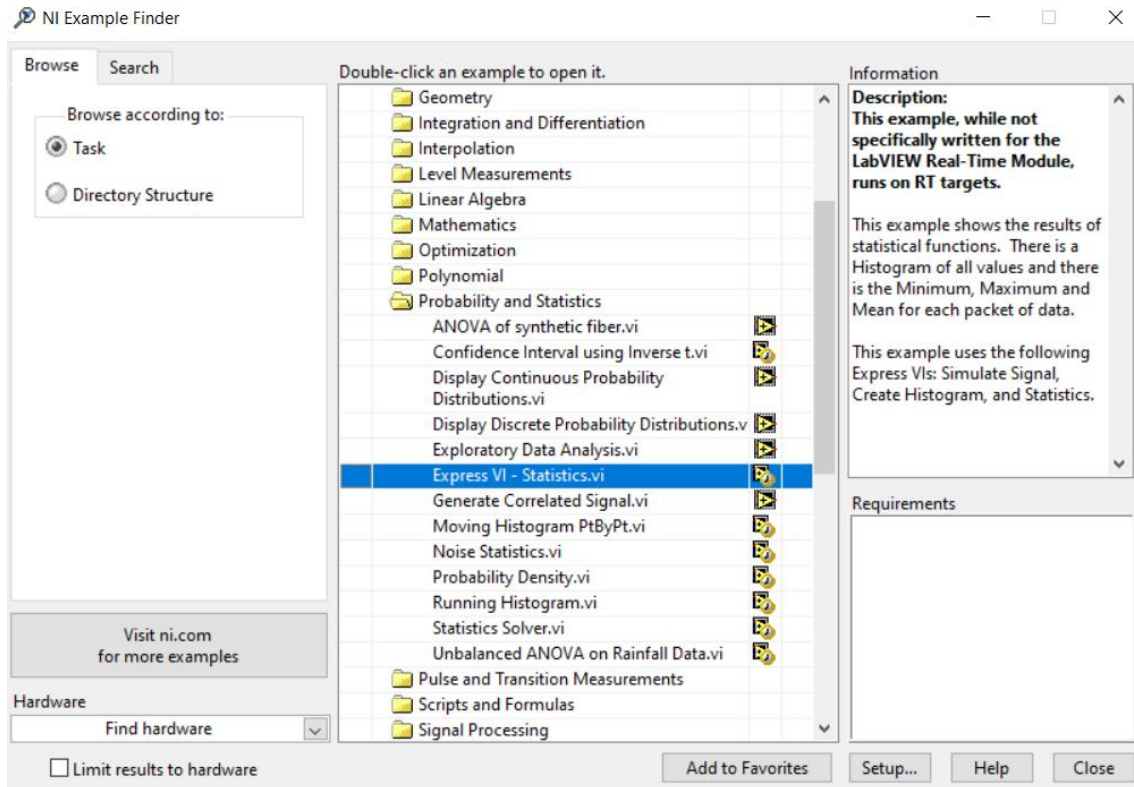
NI Example Finder

Browse Search

Browse according to:
Task
Directory Structure

Visit ni.com for more examples

Hardware
Find hardware

Limit results to hardware

Double-click an example to open it.

Geometry
Integration and Differentiation
Interpolation
Level Measurements
Linear Algebra
Mathematics
Optimization
Polynomial
Probability and Statistics
ANOVA of synthetic fiber.vi
Confidence Interval using Inverse t.vi
Display Continuous Probability Distributions.vi
Display Discrete Probability Distributions.v
Exploratory Data Analysis.vi
Express VI - Statistics.vi
Generate Correlated Signal.vi
Moving Histogram PtByPt.vi
Noise Statistics.vi
Probability Density.vi
Running Histogram.vi
Statistics Solver.vi
Unbalanced ANOVA on Rainfall Data.vi
Pulse and Transition Measurements
Scripts and Formulas
Signal Processing

Add to Favorites

Information

**Description:**
**This example, while not specifically written for the LabVIEW Real-Time Module, runs on RT targets.**

This example shows the results of statistical functions. There is a Histogram of all values and there is the Minimum, Maximum and Mean for each packet of data.

This example uses the following Express VIs: Simulate Signal, Create Histogram, and Statistics.

Requirements

Setup... Help Close